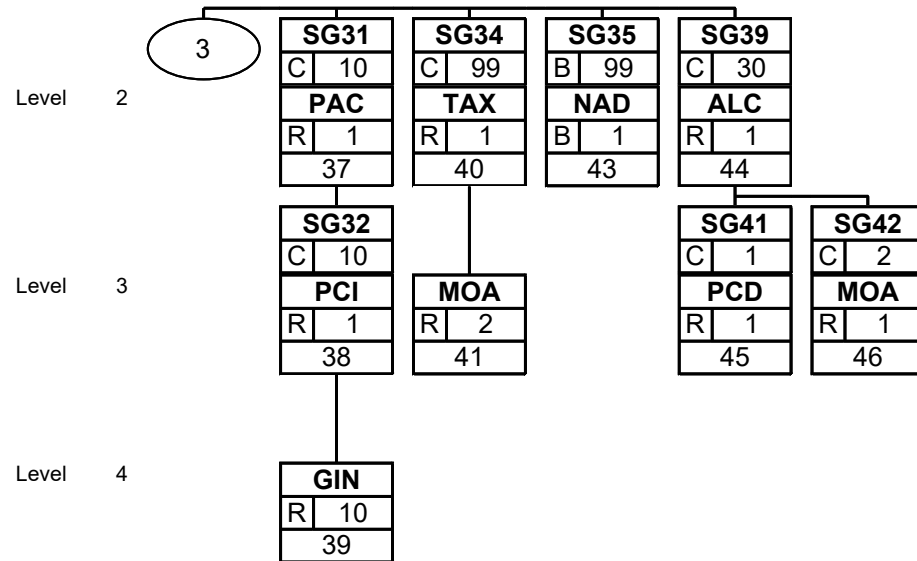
3

Level 2

SG31
C 10
PAC
R 1
37

SG34
C 99
TAX
R 1
40

SG35
B 99
NAD
B 1
43

SG39
C 30
ALC
R 1
44

Level 3

SG32
C 10
PCI
R 1
38

MOA
R 2
41

SG41
C 1
PCD
R 1
45

SG42
C 2
MOA
R 1
46

Level 4

GIN
R 10
39